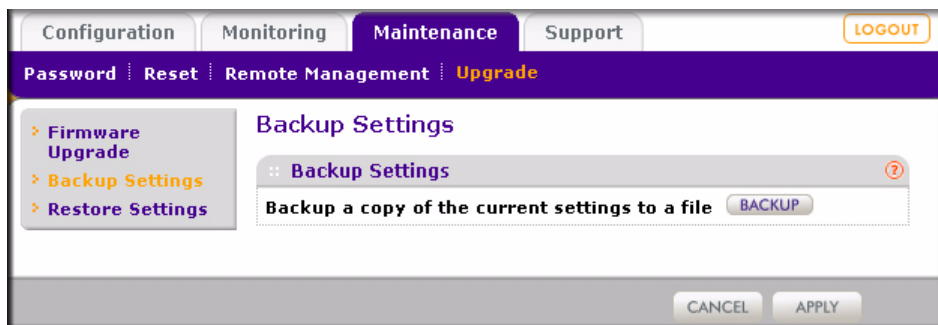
Configuration | Monitoring | Maintenance | Support

LOGOUT

Password | Reset | Remote Management | Upgrade

› Firmware Upgrade
› Backup Settings
› Restore Settings

Backup Settings

:: Backup Settings

?

Backup a copy of the current settings to a file BACKUP

CANCEL APPLY